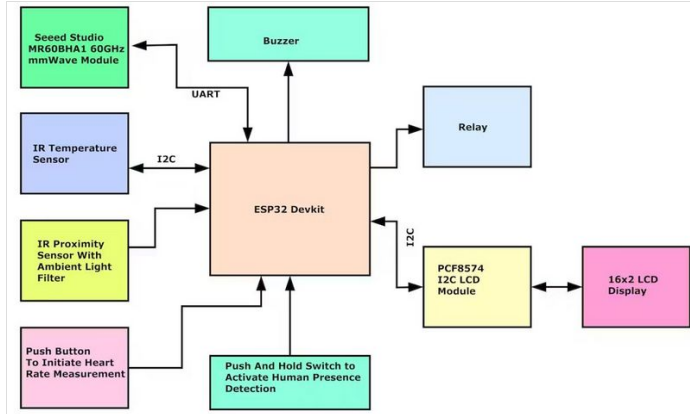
Seeed Studio MR60BHA1 60GHz mmWave Module

Buzzer

UART

IR Temperature Sensor

I2C

Relay

ESP32 Devkit

IR Proximity Sensor With Ambient Light Filter

I2C

PCF8574 I2C LCD Module

16x2 LCD Display

Push Button To Initiate Heart Rate Measurement

Push And Hold Switch to Activate Human Presence Detection